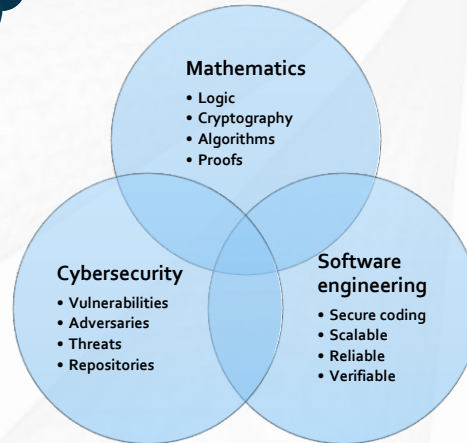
Mathematics
• Logic
• Cryptography
• Algorithms
• Proofs

Cybersecurity
• Vulnerabilities
• Adversaries
• Threats
• Repositories

Software engineering
• Secure coding
• Scalable
• Reliable
• Verifiable